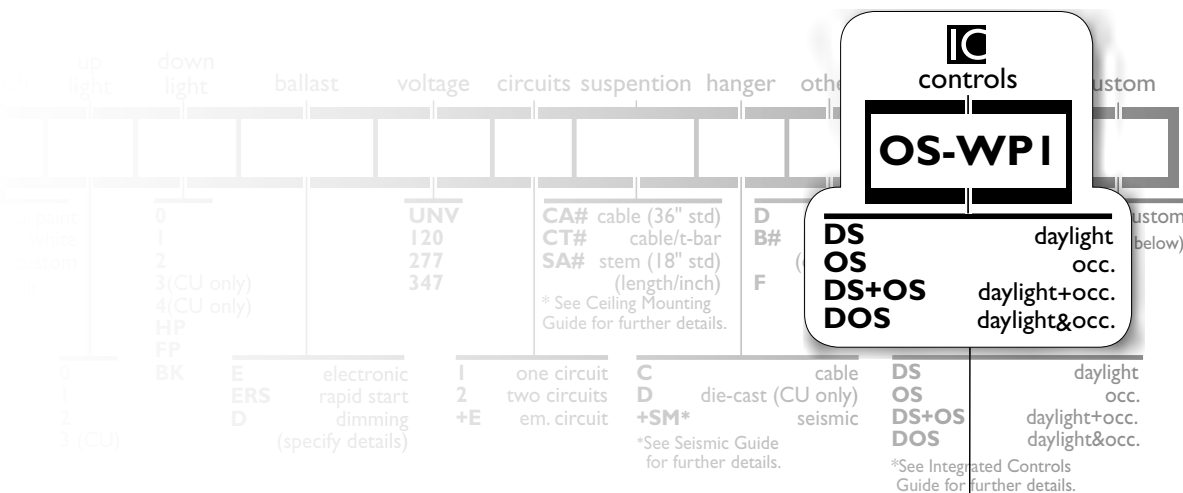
up light
down light
ballast
voltage
circuits
suspention
hanger
othe
ustom

IC
controls
OS-WP1

DS daylight
OS occ.
DS+OS daylight+occ.
DOS daylight&occ.

0
1
2
3(CU only)
4(CU only)
HP
FP
BK

UNV
120
277
347

CA# cable (36" std)
CT# cable/t-bar
SA# stem (18" std)
(length/inch)
* See Ceiling Mounting Guide for further details.

D
B#
F

ustom
below)

0
1
2
3 (CU)

E electronic
ERS rapid start
D dimming
(specify details)

1 one circuit
2 two circuits
+E em. circuit

C cable
D die-cast (CU only)
+SM* seismic
*See Seismic Guide for further details.

DS daylight
OS occ.
DS+OS daylight+occ.
DOS daylight&occ.
*See Integrated Controls Guide for further details.